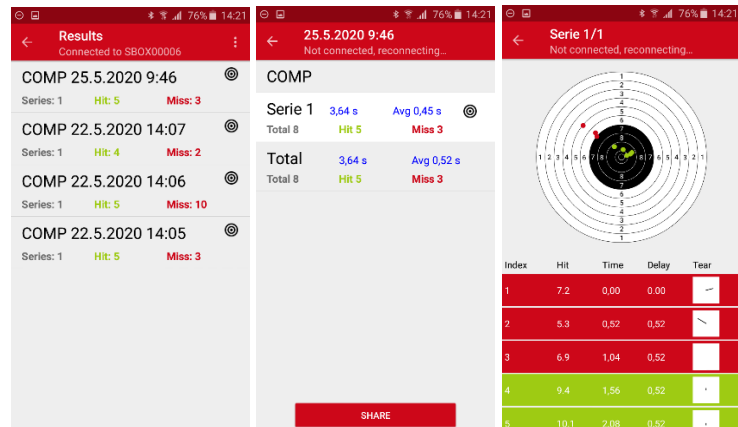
76% 14:21

Results
Connected to SBOX00006

COMP 25.5.2020 9:46
Series: 1 Hit: 5 Miss: 3

COMP 22.5.2020 14:07
Series: 1 Hit: 4 Miss: 2

COMP 22.5.2020 14:06
Series: 1 Hit: 5 Miss: 10

COMP 22.5.2020 14:05
Series: 1 Hit: 5 Miss: 3

76% 14:21

25.5.2020 9:46
Not connected, reconnecting...

COMP

Serie 1 3,64 s Avg 0,45 s
Total 8 Hit 5 Miss 3

Total 3,64 s Avg 0,52 s
Total 8 Hit 5 Miss 3

SHARE

76% 14:21

Serie 1/1
Not connected, reconnecting...

1 2 3 4 5 6 7 8 8 7 6 5 4 3 2 1
1 2 3 4 5 6 7 8 8 7 6 5 4 3 2 1

| Index | Hit | Time | Delay | Tear |
|---|---|---|---|---|
| 1 | 7.2 | 0,00 | 0.00 | |
| 2 | 5.3 | 0,52 | 0,52 | |
| 3 | 6.9 | 1,04 | 0,52 | |
| 4 | 9.4 | 1,56 | 0,52 | |
| 5 | 10.1 | 2,08 | 0,52 | |